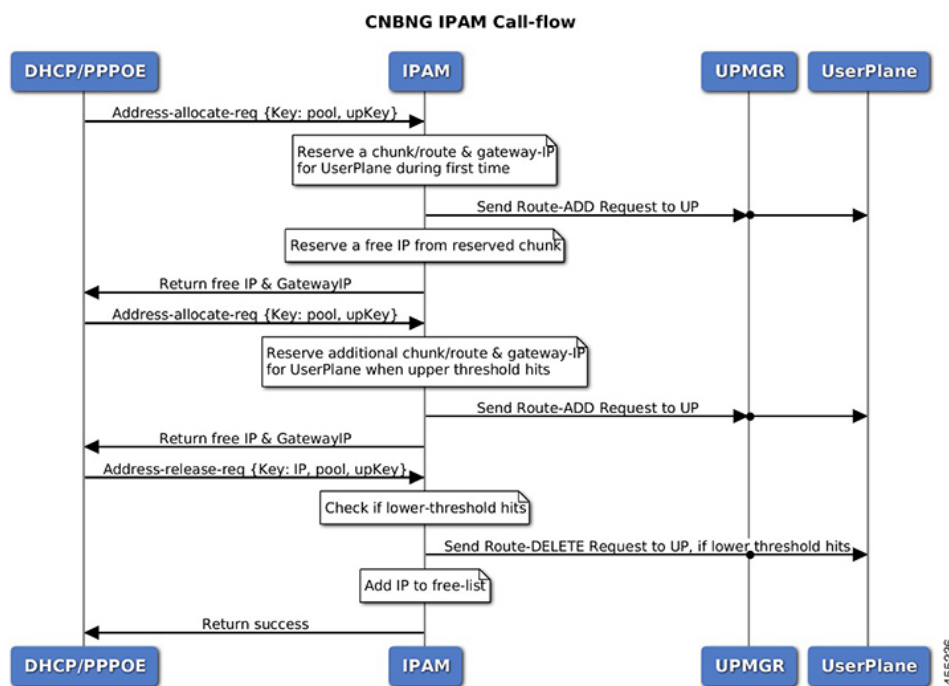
CNBNG IPAM Call-flow

DHCP/PPPOE

IPAM

UPMGR

UserPlane

Address-allocate-req {Key: pool, upKey}

Reserve a chunk/route & gateway-IP for UserPlane during first time

Send Route-ADD Request to UP

Reserve a free IP from reserved chunk

Return free IP & GatewayIP

Address-allocate-req {Key: pool, upKey}

Reserve additional chunk/route & gateway-IP for UserPlane when upper threshold hits

Send Route-ADD Request to UP

Return free IP & GatewayIP

Address-release-req {Key: IP, pool, upKey}

Check if lower-threshold hits

Send Route-DELETE Request to UP, if lower threshold hits

Add IP to free-list

Return success

DHCP/PPPOE

IPAM

UPMGR

UserPlane

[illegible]